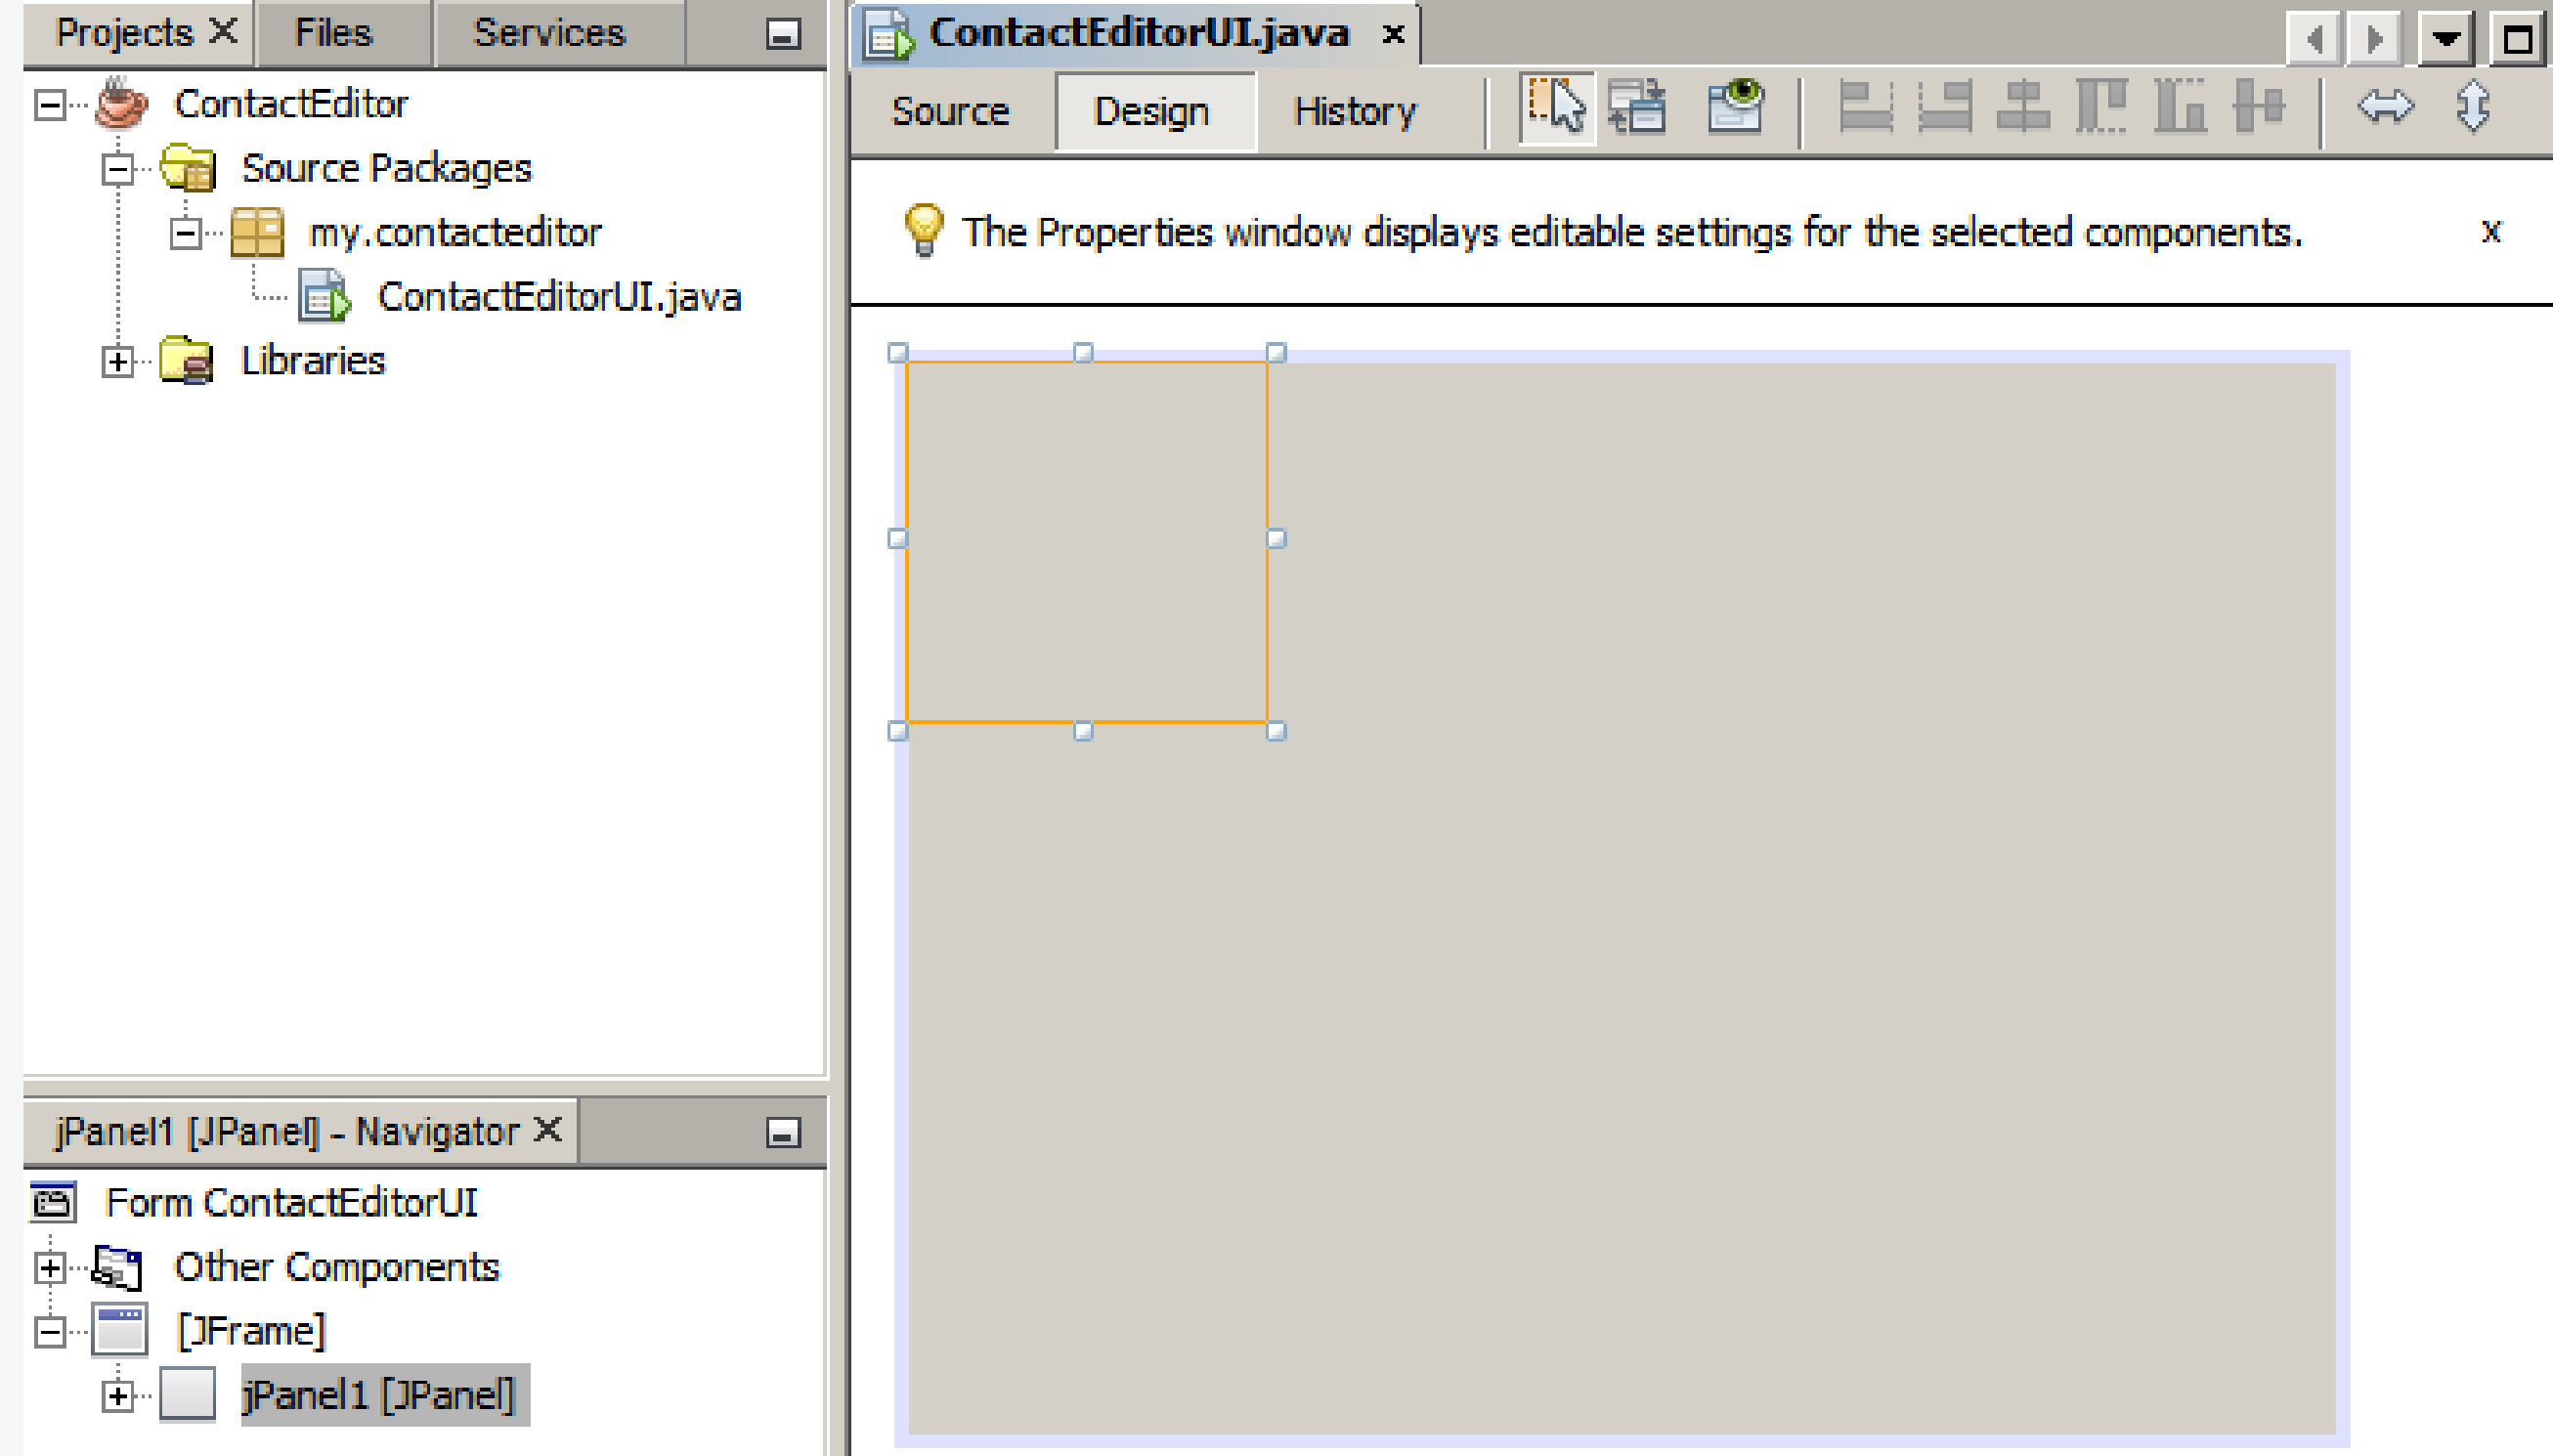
Projects ✕ Files Services

ContactEditor
Source Packages
my.contacteditor
ContactEditorUI.java
Libraries

jPanel1 [JPanel] - Navigator ✕

Form ContactEditorUI
Other Components
[JFrame]
jPanel1 [JPanel]

ContactEditorUI.java ×

Source Design History

The Properties window displays editable settings for the selected components. x